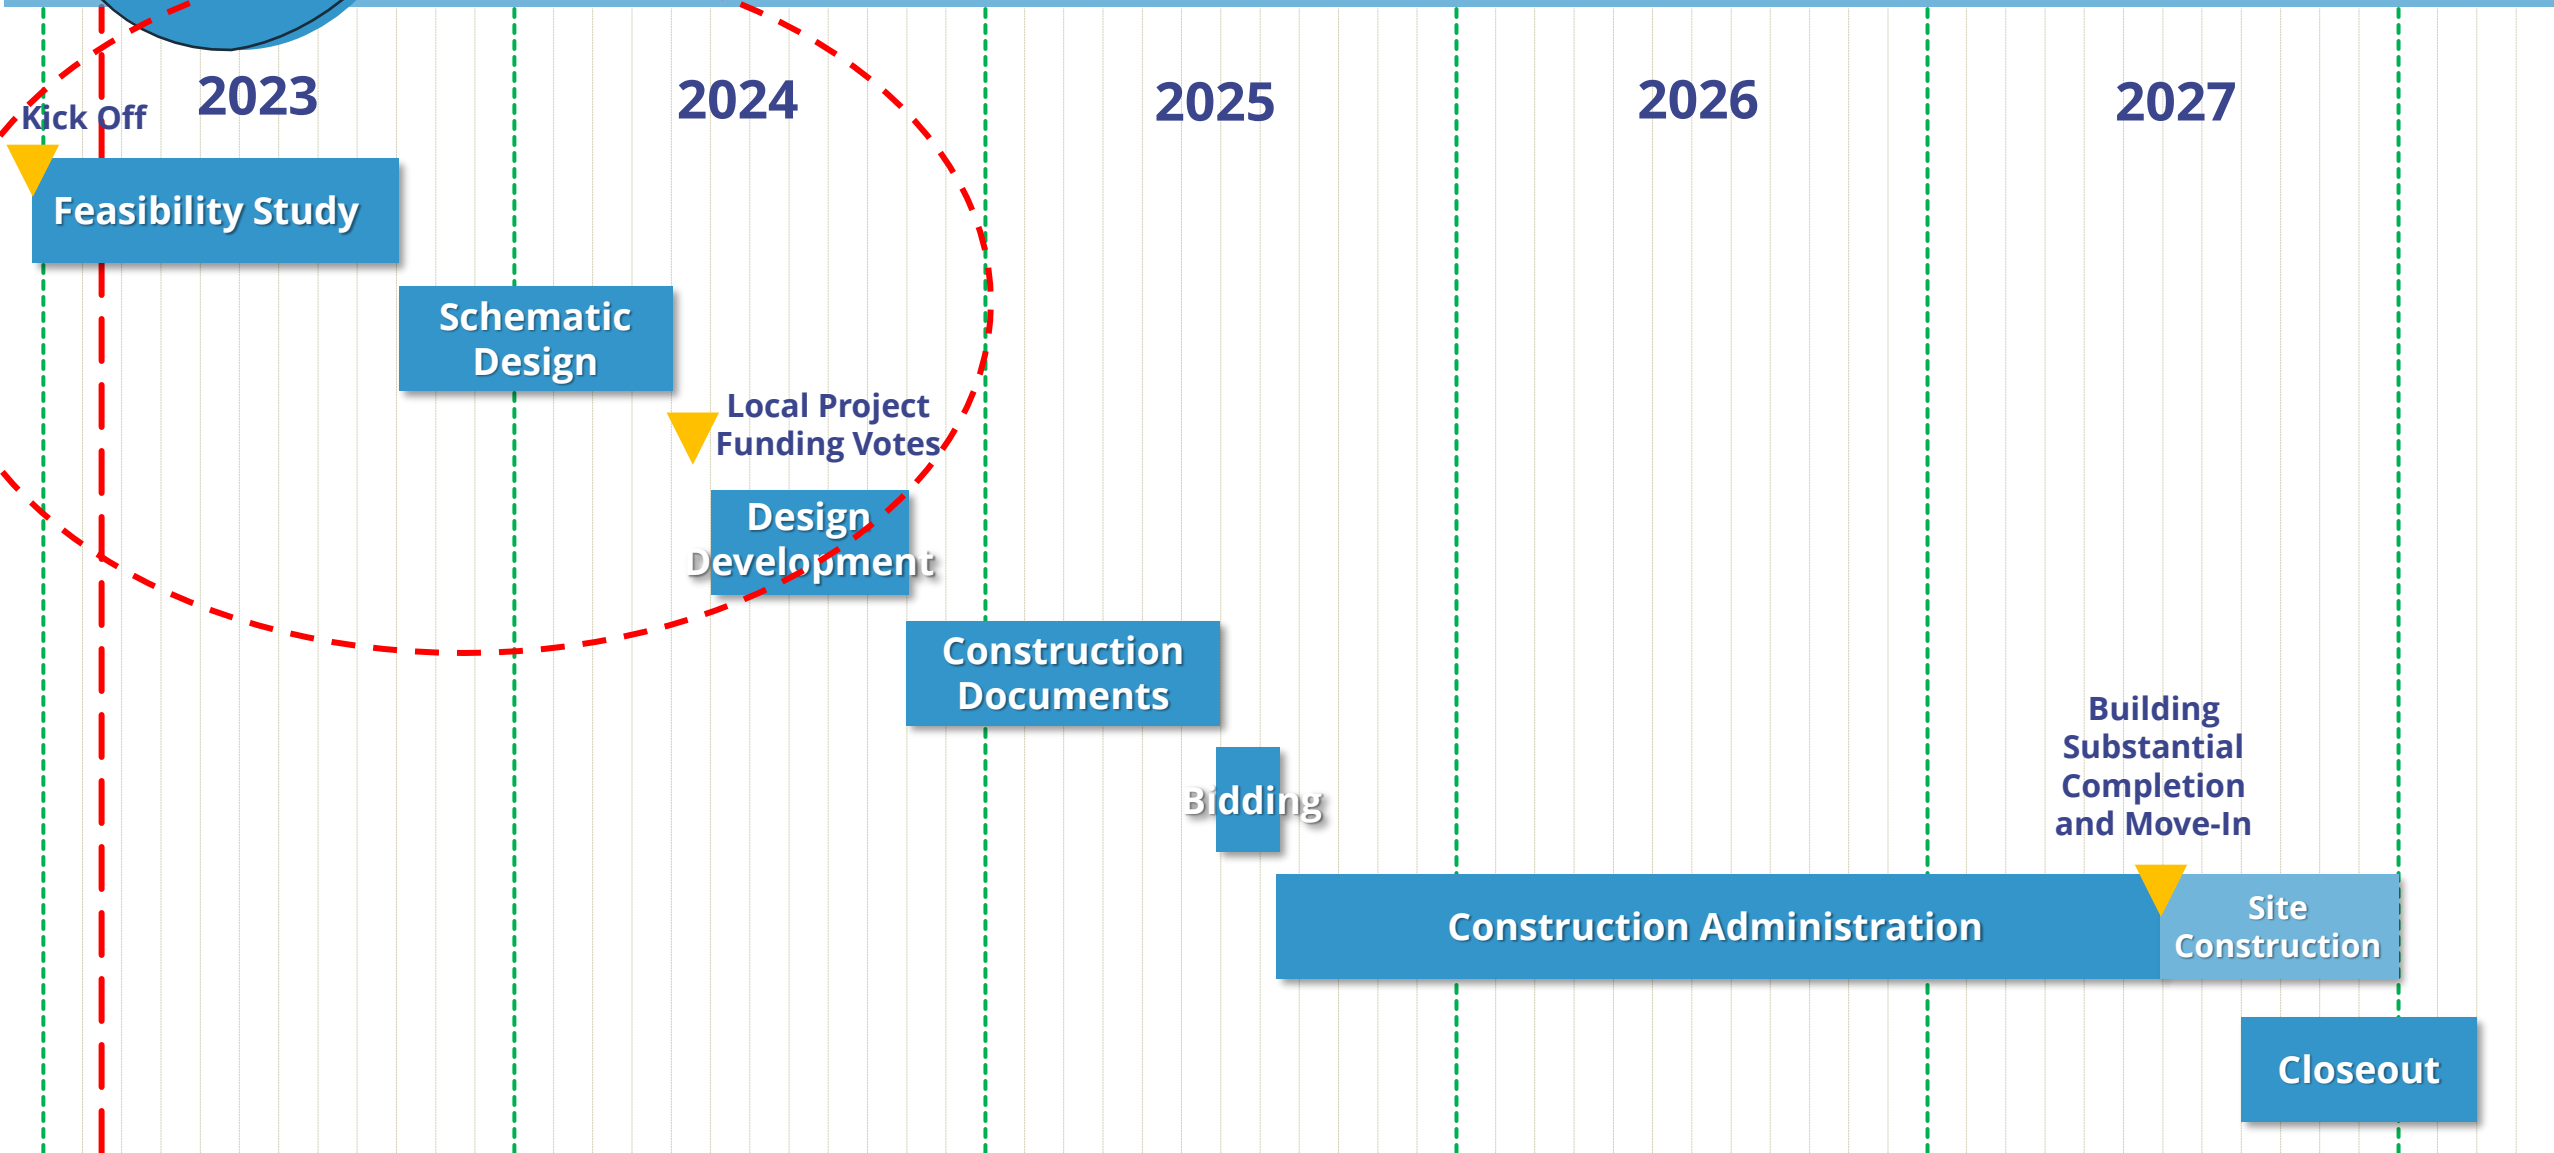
2023
2024
2025
2026
2027

Kick Off

Feasibility Study

Schematic Design

Local Project Funding Votes

Design Development

Construction Documents

Bidding

Building Substantial Completion and Move-In

Construction Administration

Site Construction

Closeout